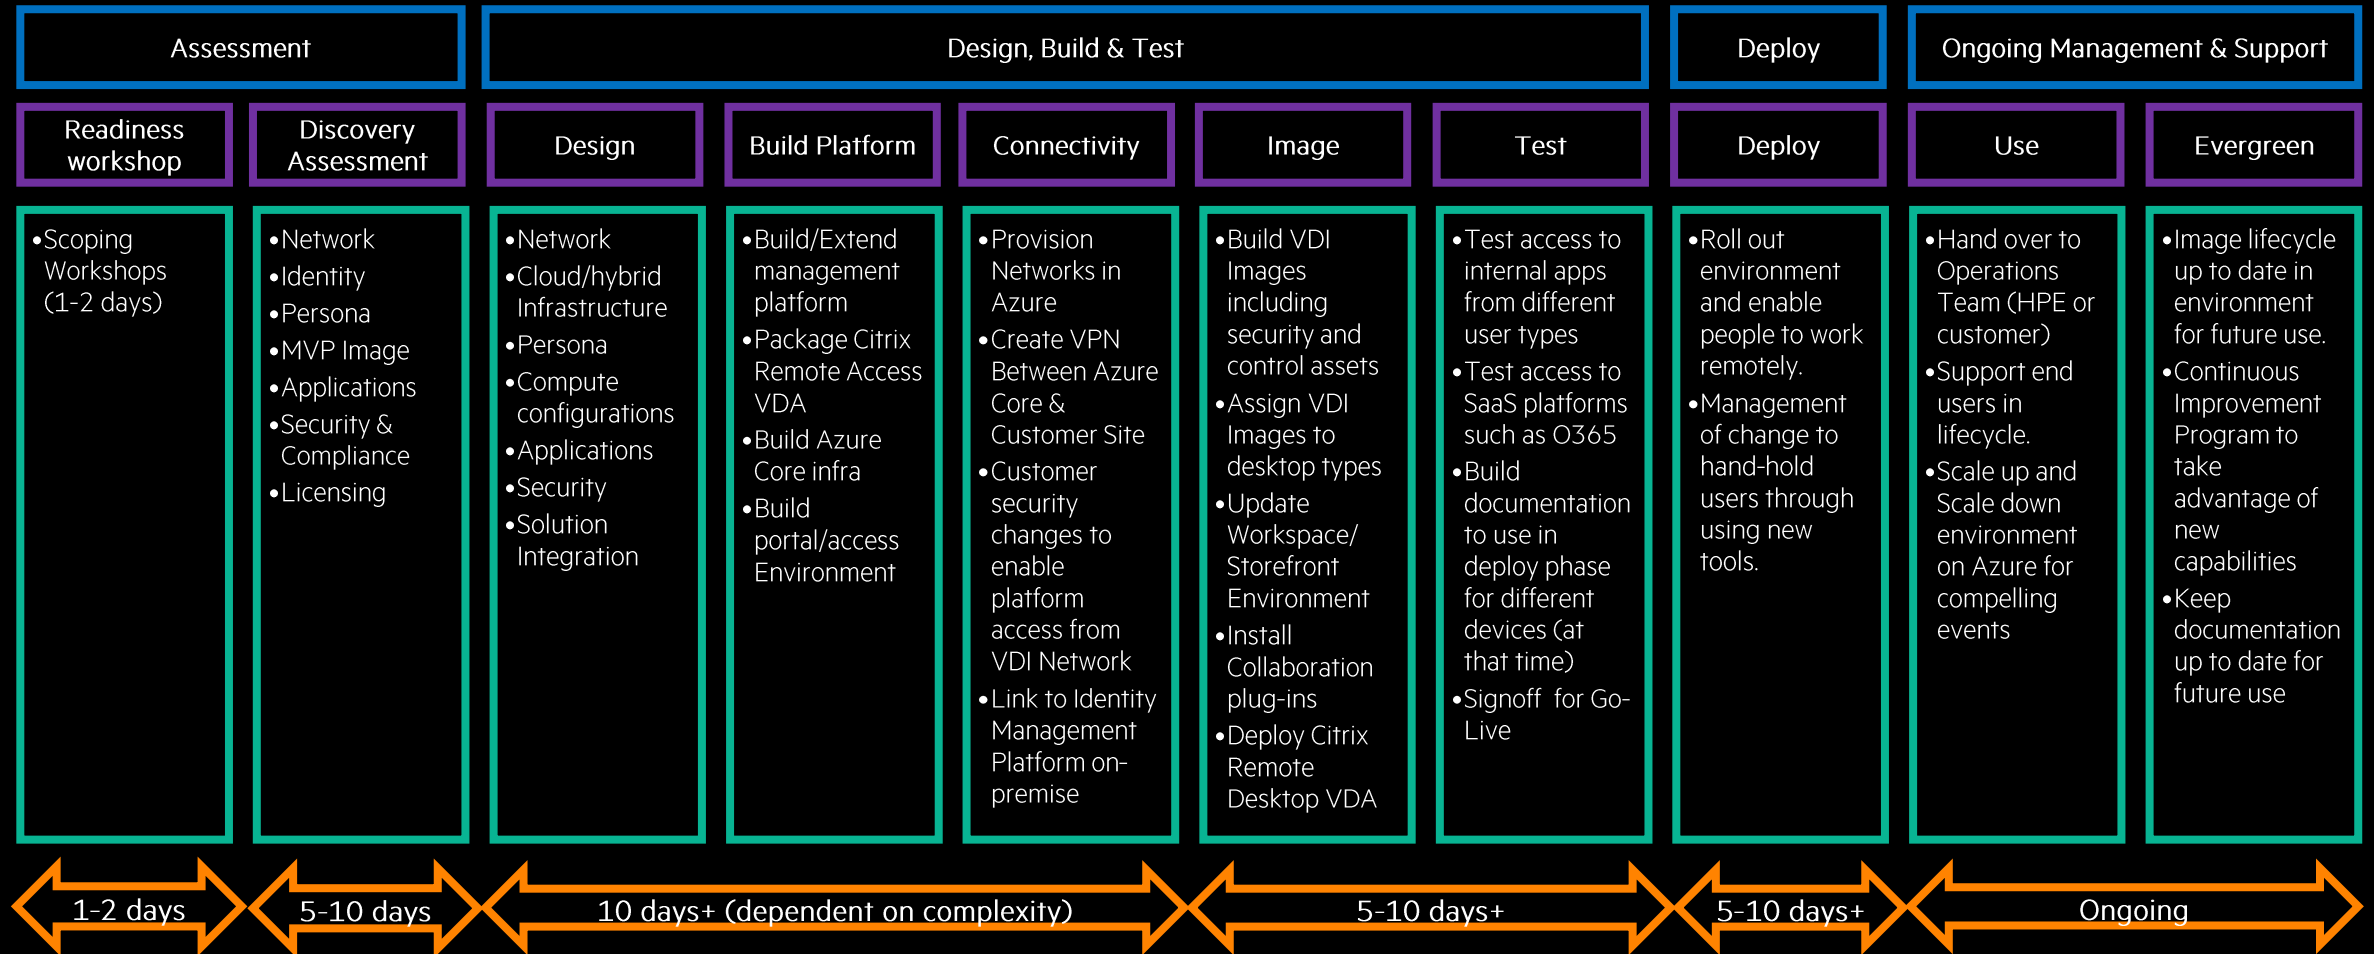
Assessment

Design, Build & Test

Deploy

Ongoing Management & Support

Readiness workshop

Discovery Assessment

Design

Build Platform

Connectivity

Image

Test

Deploy

Use

Evergreen

•Scoping Workshops (1-2 days)

•Network
•Identity
•Persona
•MVP Image
•Applications
•Security & Compliance
•Licensing

•Network
•Cloud/hybrid Infrastructure
•Persona
•Compute configurations
•Applications
•Security
•Solution Integration

•Build/Extend management platform
•Package Citrix Remote Access VDA
•Build Azure Core infra
•Build portal/access Environment

•Provision Networks in Azure
•Create VPN Between Azure Core & Customer Site
•Customer security changes to enable platform access from VDI Network
•Link to Identity Management Platform on-premise

•Build VDI Images including security and control assets
•Assign VDI Images to desktop types
•Update Workspace/ Storefront Environment
•Install Collaboration plug-ins
•Deploy Citrix Remote Desktop VDA

•Test access to internal apps from different user types
•Test access to SaaS platforms such as O365
•Build documentation to use in deploy phase for different devices (at that time)
•Signoff for Go-Live

•Roll out environment and enable people to work remotely.
•Management of change to hand-hold users through using new tools.

•Hand over to Operations Team (HPE or customer)
•Support end users in lifecycle.
•Scale up and Scale down environment on Azure for compelling events

•Image lifecycle up to date in environment for future use.
•Continuous Improvement Program to take advantage of new capabilities
•Keep documentation up to date for future use

1-2 days

5-10 days

10 days+ (dependent on complexity)

5-10 days+

5-10 days+

Ongoing